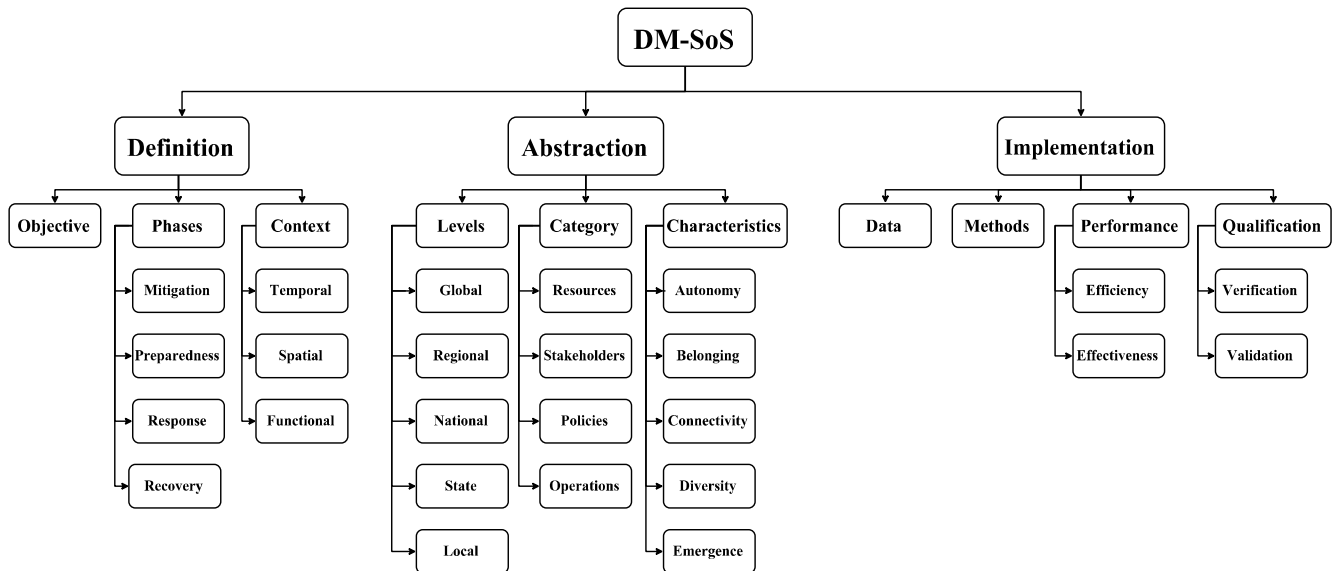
DM-SoS

Definition

Objective

Phases

Mitigation

Preparedness

Response

Recovery

Context

Temporal

Spatial

Functional

Abstraction

Levels

Global

Regional

National

State

Local

Category

Resources

Stakeholders

Policies

Operations

Characteristics

Autonomy

Belonging

Connectivity

Diversity

Emergence

Implementation

Data

Methods

Performance

Efficiency

Effectiveness

Qualification

Verification

Validation